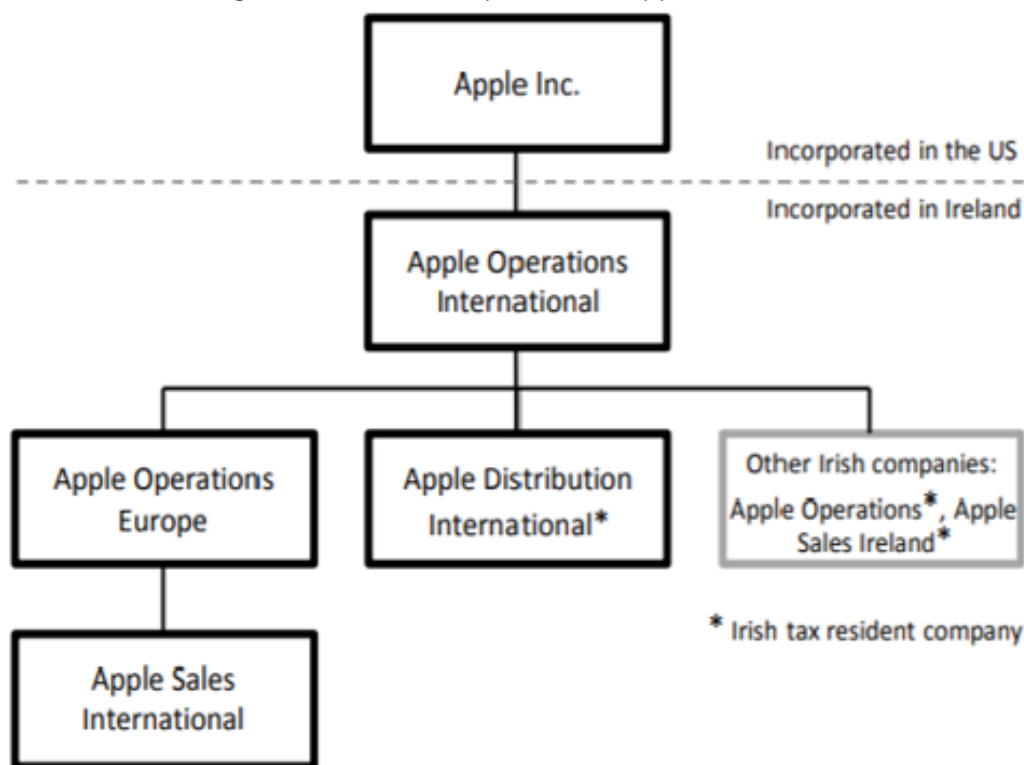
Apple Inc.

Incorporated in the US

Incorporated in Ireland

Apple Operations International

Apple Operations Europe

Apple Distribution International*

Other Irish companies: Apple Operations*, Apple Sales Ireland*

Apple Sales International

* Irish tax resident company